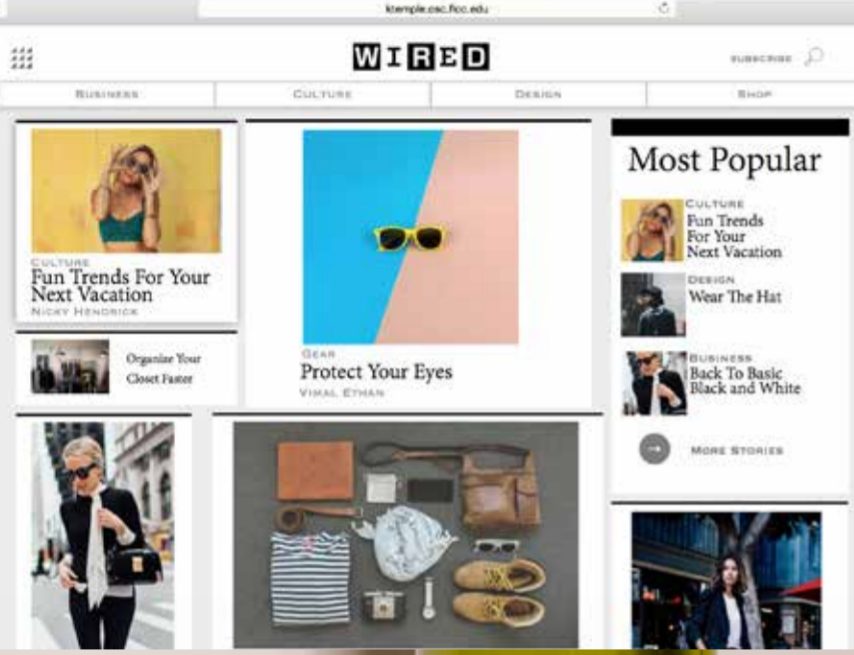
ktemple.csc.flcc.edu

WIRED

SUBSCRIBE

BUSINESS

CULTURE

DESIGN

SHOP

CULTURE
Fun Trends For Your Next Vacation
NICKY HENDRICK

Organize Your Closet Faster

GEAR
Protect Your Eyes
VIMAL ETHAN

Most Popular

CULTURE
Fun Trends For Your Next Vacation

DESIGN
Wear The Hat

BUSINESS
Back To Basic Black and White

MORE STORIES